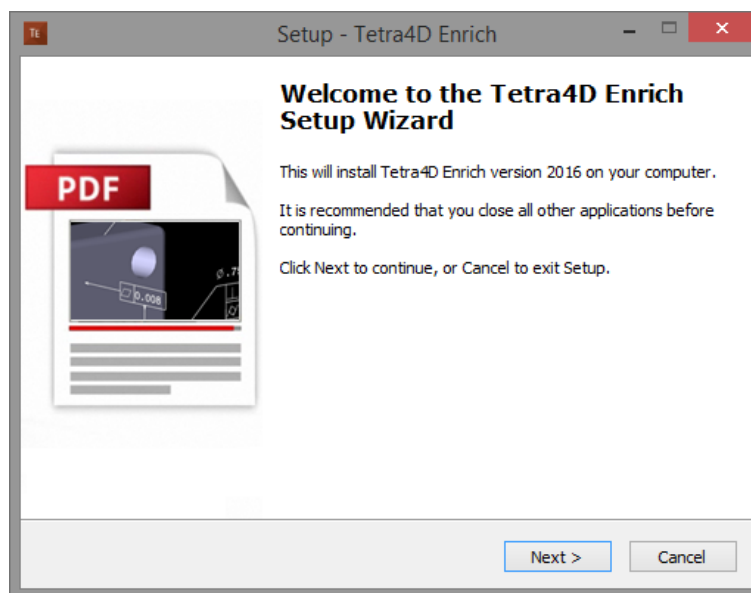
Te

Setup - Tetra4D Enrich

Welcome to the Tetra4D Enrich Setup Wizard

This will install Tetra4D Enrich version 2016 on your computer.

It is recommended that you close all other applications before continuing.

Click Next to continue, or Cancel to exit Setup.

PDF

0.008

ø.7

Next >

Cancel